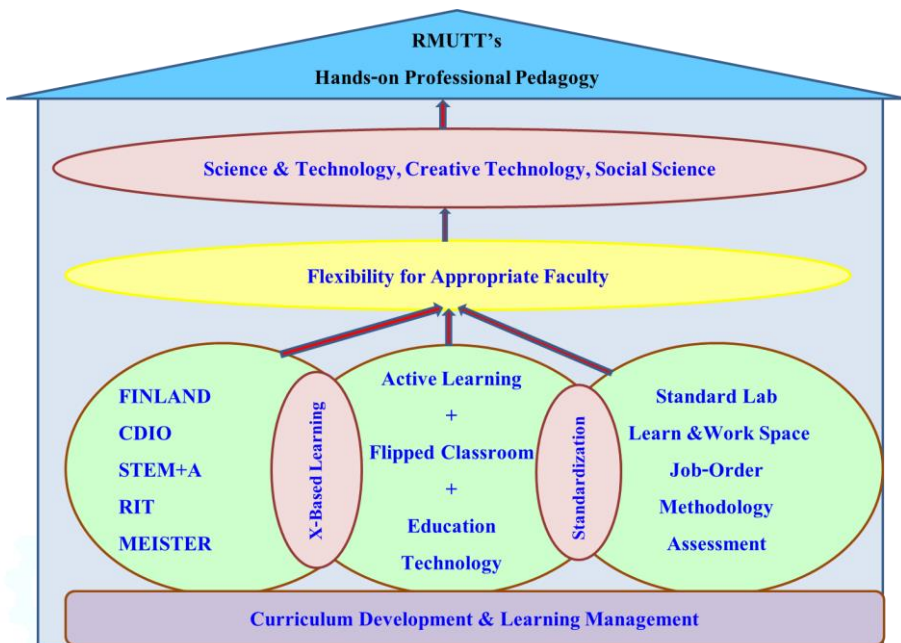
RMUTT's
Hands-on Professional Pedagogy

Science & Technology, Creative Technology, Social Science

Flexibility for Appropriate Faculty

FINLAND
CDIO
STEM+A
RIT
MEISTER

X-Based Learning

Active Learning
+
Flipped Classroom
+
Education Technology

Standardization

Standard Lab
Learn &Work Space
Job-Order
Methodology
Assessment

Curriculum Development & Learning Management